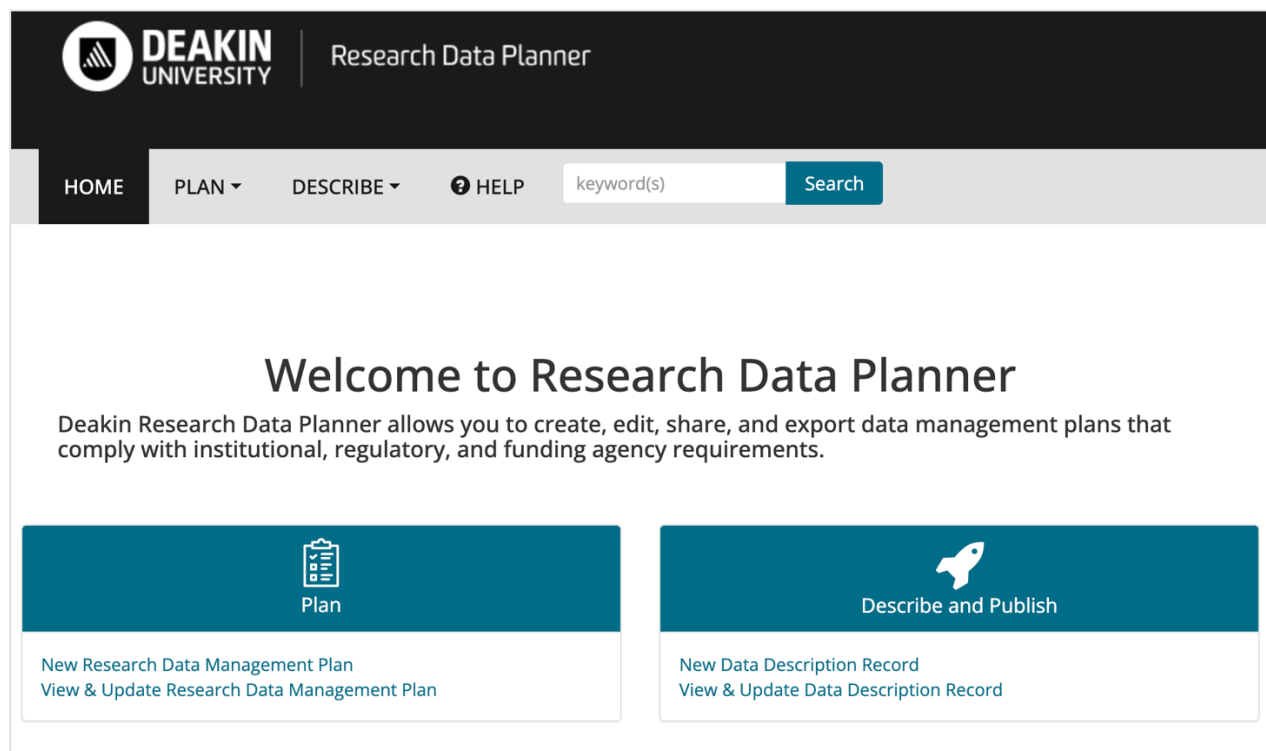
DEAKIN UNIVERSITY

Research Data Planner

HOME PLAN DESCRIBE HELP keyword(s) Search

Welcome to Research Data Planner

Deakin Research Data Planner allows you to create, edit, share, and export data management plans that comply with institutional, regulatory, and funding agency requirements.

Plan

New Research Data Management Plan
View & Update Research Data Management Plan

Describe and Publish

New Data Description Record
View & Update Data Description Record